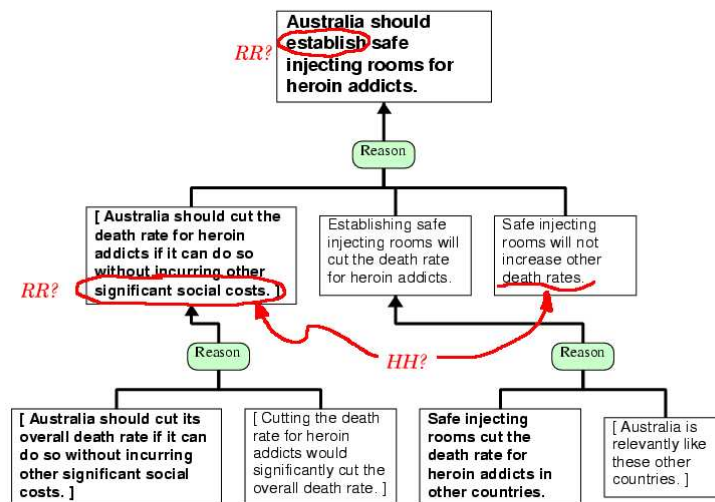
Australia should establish safe injecting rooms for heroin addicts.

RR?

Reason

[ Australia should cut the death rate for heroin addicts if it can do so without incurring other significant social costs. ]

RR?

Establishing safe injecting rooms will cut the death rate for heroin addicts.

Safe injecting rooms will not increase other death rates.

Reason

HH?

Reason

[ Australia should cut its overall death rate if it can do so without incurring other significant social costs. ]

[ Cutting the death rate for heroin addicts would significantly cut the overall death rate. ]

Safe injecting rooms cut the death rate for heroin addicts in other countries.

[ Australia is relevantly like these other countries. ]